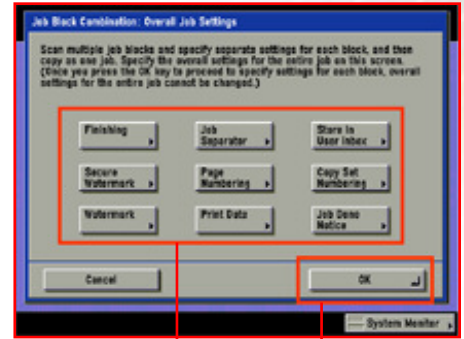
Job Block Combination: Overall Job Settings

Scan multiple job blocks and specify separate settings for each block, and then copy as one job. Specify the overall settings for the entire job on this screen. (Once you press the OK key to proceed to specify settings for each block, overall settings for the entire job cannot be changed.)

Finishing

Job Separator

Store in User Inbox

Secure Watermark

Page Numbering

Copy Set Numbering

Watermark

Print Date

Job Done Notice

Cancel

OK

System Monitor